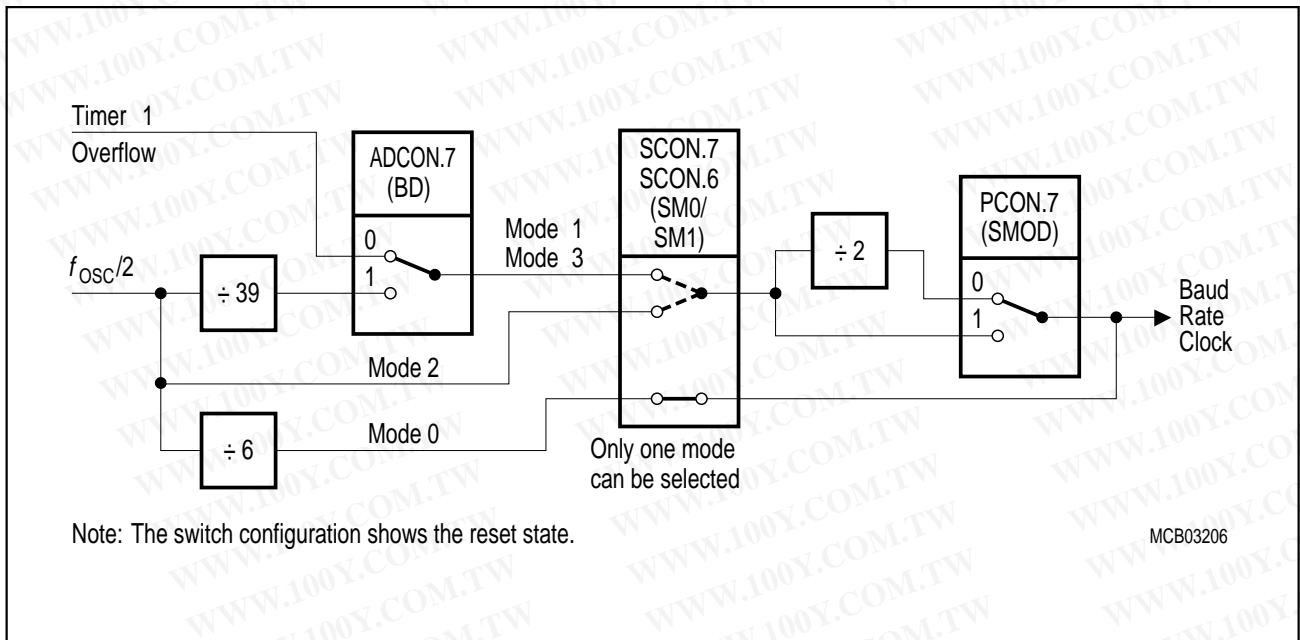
Timer 1
Overflow

ADCON.7
(BD)

0
1

$f_{OSC}/2$

÷ 39

Mode 1
Mode 3

SCON.7
SCON.6
(SM0/
SM1)

÷ 2

PCON.7
(SMOD)

0
1

Baud
Rate
Clock

Mode 2

÷ 6

Mode 0

Only one mode
can be selected

Note: The switch configuration shows the reset state.

MCB03206

WWW.100Y.COM.TW